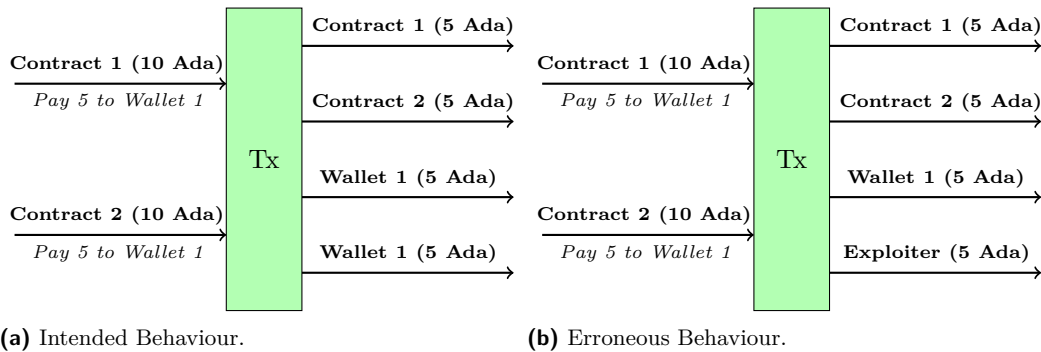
Contract 1 (10 Ada)
Pay 5 to Wallet 1

Contract 2 (10 Ada)
Pay 5 to Wallet 1

Tx

Contract 1 (5 Ada)

Contract 2 (5 Ada)

Wallet 1 (5 Ada)

Wallet 1 (5 Ada)

(a) Intended Behaviour.

Contract 1 (10 Ada)
Pay 5 to Wallet 1

Contract 2 (10 Ada)
Pay 5 to Wallet 1

Tx

Contract 1 (5 Ada)

Contract 2 (5 Ada)

Wallet 1 (5 Ada)

Exploiter (5 Ada)

(b) Erroneous Behaviour.